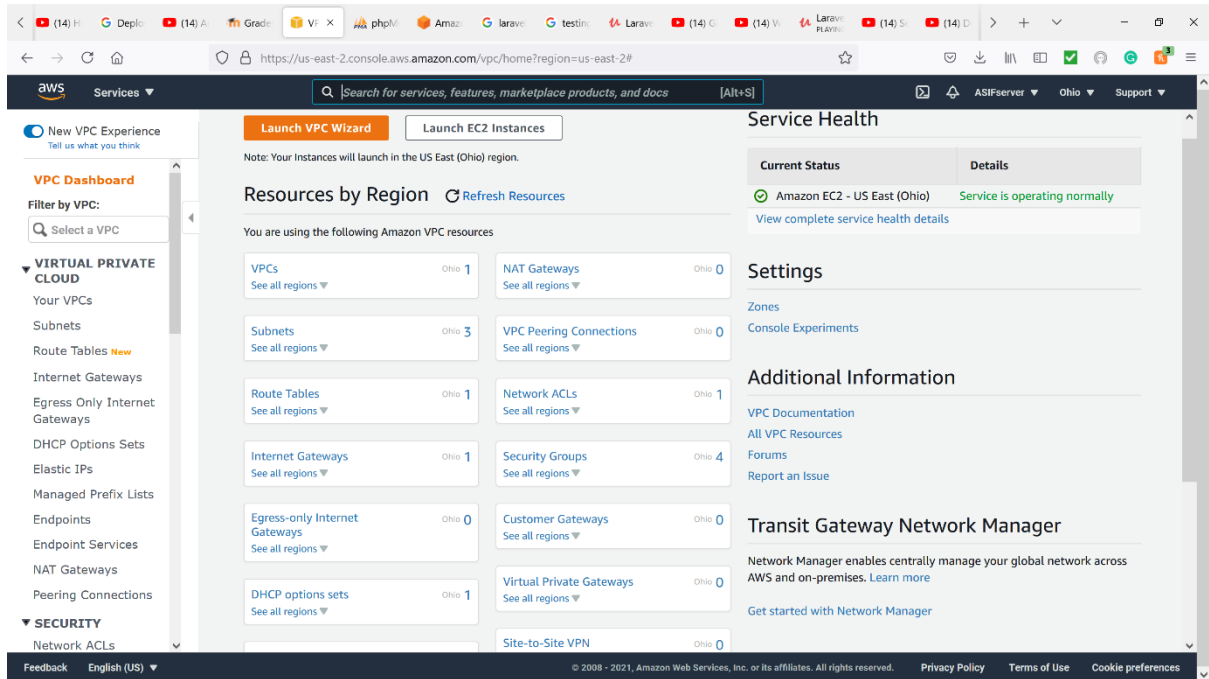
(14) H Deplo (14) A Grade VP × phpM Amaz laravel testing Larave (14) G (14) W Larave PLAYING (14) S (14) D

https://us-east-2.console.aws.amazon.com/vpc/home?region=us-east-2#

aws Services ▼ Search for services, features, marketplace products, and docs [Alt+S] ASIFserver ▼ Ohio ▼ Support ▼

New VPC Experience
Tell us what you think

VPC Dashboard
Filter by VPC:
Select a VPC

▼ VIRTUAL PRIVATE CLOUD
Your VPCs
Subnets
Route Tables New
Internet Gateways
Egress Only Internet Gateways
DHCP Options Sets
Elastic IPs
Managed Prefix Lists
Endpoints
Endpoint Services
NAT Gateways
Peering Connections
▼ SECURITY
Network ACLs

Launch VPC Wizard
Launch EC2 Instances
Note: Your Instances will launch in the US East (Ohio) region.

Resources by Region
Refresh Resources

You are using the following Amazon VPC resources

VPCs Ohio 1
See all regions ▼
NAT Gateways Ohio 0
See all regions ▼
Subnets Ohio 3
See all regions ▼
VPC Peering Connections Ohio 0
See all regions ▼
Route Tables Ohio 1
See all regions ▼
Network ACLs Ohio 1
See all regions ▼
Internet Gateways Ohio 1
See all regions ▼
Security Groups Ohio 4
See all regions ▼
Egress-only Internet Gateways Ohio 0
See all regions ▼
Customer Gateways Ohio 0
See all regions ▼
DHCP options sets Ohio 1
See all regions ▼
Virtual Private Gateways Ohio 0
See all regions ▼
Site-to-Site VPN Ohio 0

Service Health

| Current Status | Details |
|---|---|
| Amazon EC2 - US East (Ohio) | Service is operating normally |

View complete service health details

Settings
Zones
Console Experiments

Additional Information
VPC Documentation
All VPC Resources
Forums
Report an Issue

Transit Gateway Network Manager
Network Manager enables centrally manage your global network across AWS and on-premises. Learn more
Get started with Network Manager

Feedback English (US) ▼ © 2008 - 2021, Amazon Web Services, Inc. or its affiliates. All rights reserved. Privacy Policy Terms of Use Cookie preferences